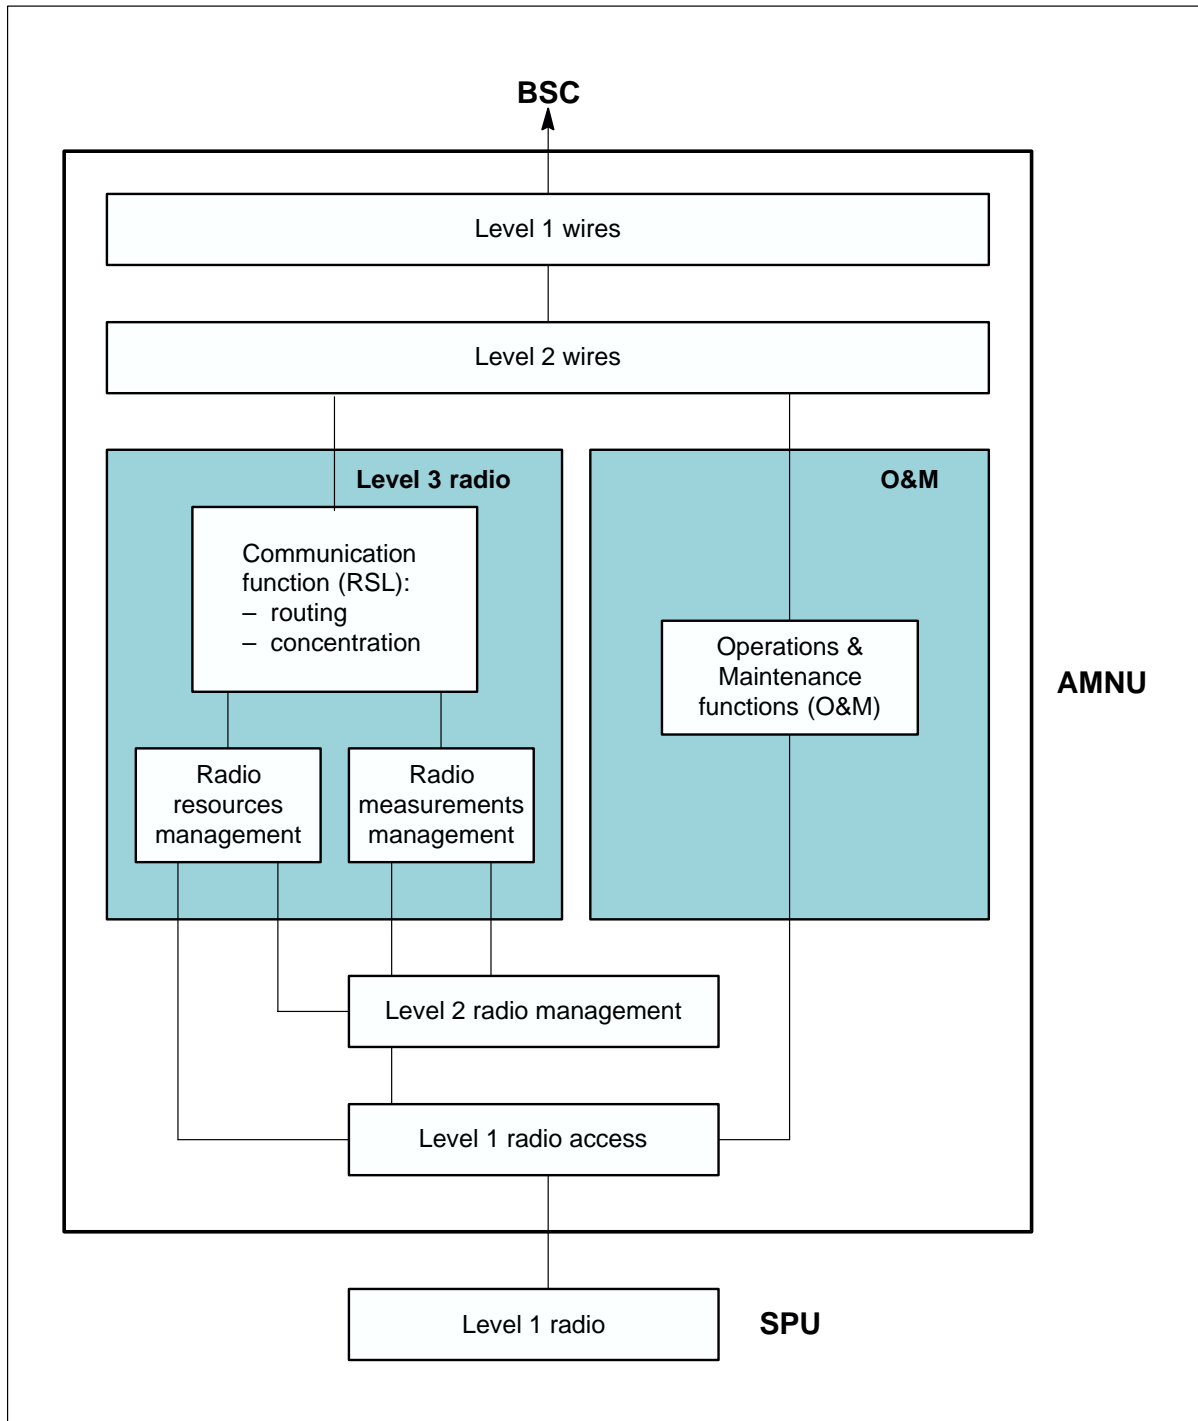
BSC

Level 1 wires

Level 2 wires

Level 3 radio

Communication function (RSL):
– routing
– concentration

Radio resources management

Radio measurements management

O&M

Operations & Maintenance functions (O&M)

AMNU

Level 2 radio management

Level 1 radio access

Level 1 radio

SPU